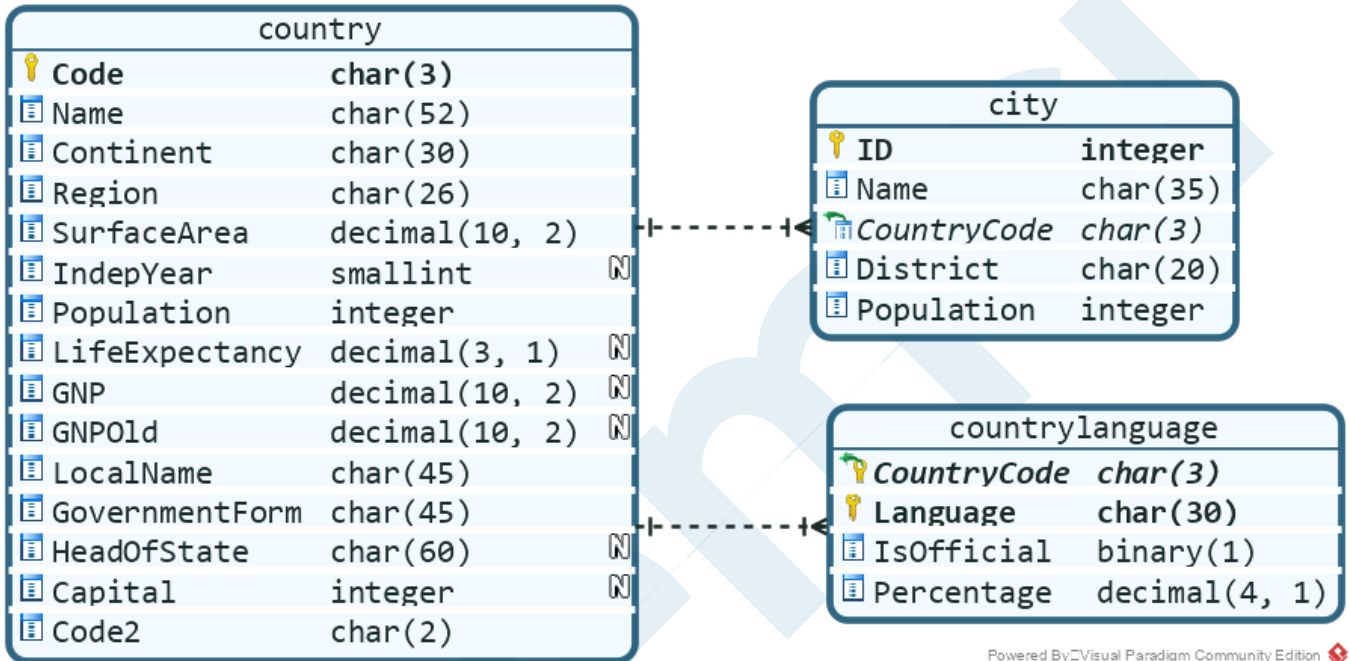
country

| | | |
|---|---|---|
| Code | char(3) | |
| Name | char(52) | |
| Continent | char(30) | |
| Region | char(26) | |
| SurfaceArea | decimal(10, 2) | |
| IndepYear | smallint | N |
| Population | integer | |
| LifeExpectancy | decimal(3, 1) | N |
| GNP | decimal(10, 2) | N |
| GNPOld | decimal(10, 2) | N |
| LocalName | char(45) | |
| GovernmentForm | char(45) | |
| HeadOfState | char(60) | N |
| Capital | integer | N |
| Code2 | char(2) | |

city

| | |
|---|---|
| ID | integer |
| Name | char(35) |
| CountryCode | char(3) |
| District | char(20) |
| Population | integer |

countrylanguage

| | |
|---|---|
| CountryCode | char(3) |
| Language | char(30) |
| IsOfficial | binary(1) |
| Percentage | decimal(4, 1) |

Powered By Visual Paradigm Community Edition